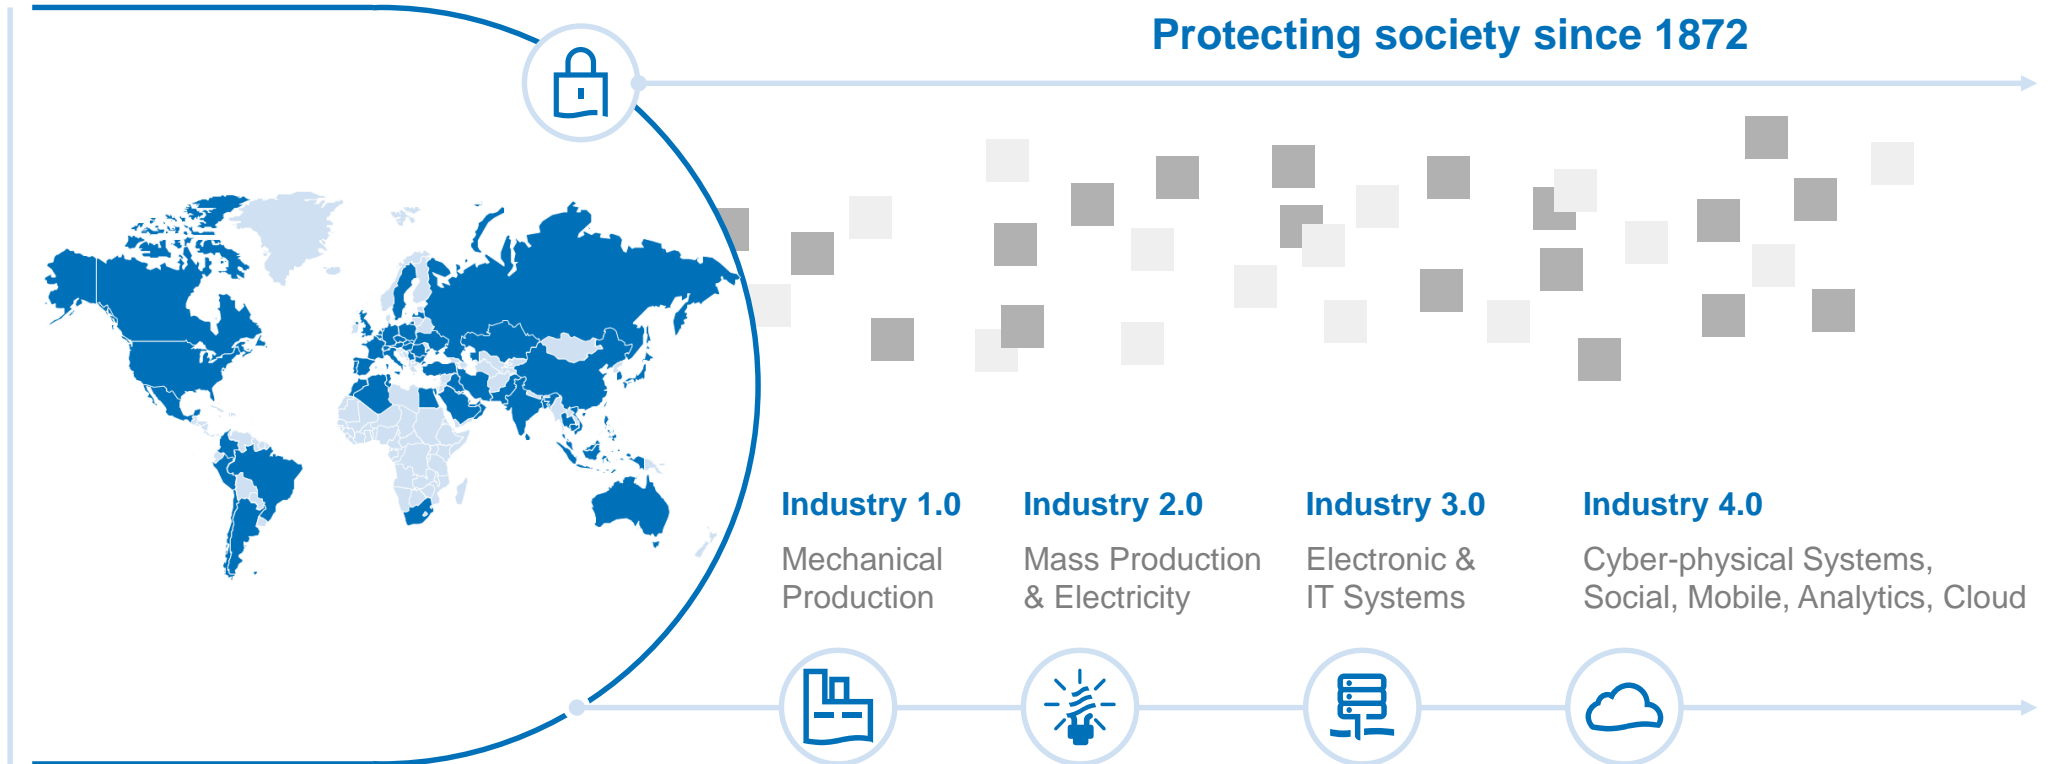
Protecting society since 1872

Industry 1.0
Mechanical Production

Industry 2.0
Mass Production & Electricity

Industry 3.0
Electronic & IT Systems

Industry 4.0
Cyber-physical Systems, Social, Mobile, Analytics, Cloud